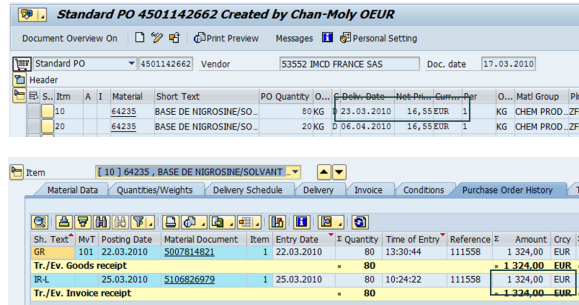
Standard PO 4501142662 Created by Chan-Moly OEUR

Document Overview On | Print Preview | Messages | Personal Setting

Standard PO | 4501142662 | Vendor | 53552 IMCD FRANCE SAS | Doc. date | 17.03.2010

Header

| S.. | Itm | A | I | Material | Short Text | PO Quantity | O... | C | Deliv. Date | Net Pri... | Curr... | Per | O... | Matl Group | Pl |
|---|---|---|---|---|---|---|---|---|---|---|---|---|---|---|---|
| | 10 | | | 64235 | BASE DE NIGROSINE/SO... | 80 | KG | D | 23.03.2010 | 16,55 | EUR | 1 | | KG | CHEM PROD... | ZF |
| | 20 | | | 64235 | BASE DE NIGROSINE/SO... | 80 | KG | D | 06.04.2010 | 16,55 | EUR | 1 | | KG | CHEM PROD... | ZF |

Item | [ 10 ] 64235 , BASE DE NIGROSINE/SOLVANT ...

Material Data | Quantities/Weights | Delivery Schedule | Delivery | Invoice | Conditions | Purchase Order History | T

| Sh. Text | MvT | Posting Date | Material Document | Item | Entry Date | Σ Quantity | Time of Entry | Reference | Σ Amount | Crcy |
|---|---|---|---|---|---|---|---|---|---|---|
| GR | 101 | 22.03.2010 | 5007814821 | 1 | 22.03.2010 | 80 | 13:30:44 | 111558 | 1 324,00 | EUR |
| Tr./Ev. Goods receipt | | | | | | ■ 80 | | | ■ 1 324,00 | EUR |
| IR-L | | 25.03.2010 | 5106826979 | 1 | 25.03.2010 | 80 | 10:24:22 | 111558 | 1 324,00 | EUR |
| Tr./Ev. Invoice receipt | | | | | | ■ 80 | | | ■ 1 324,00 | EUR |